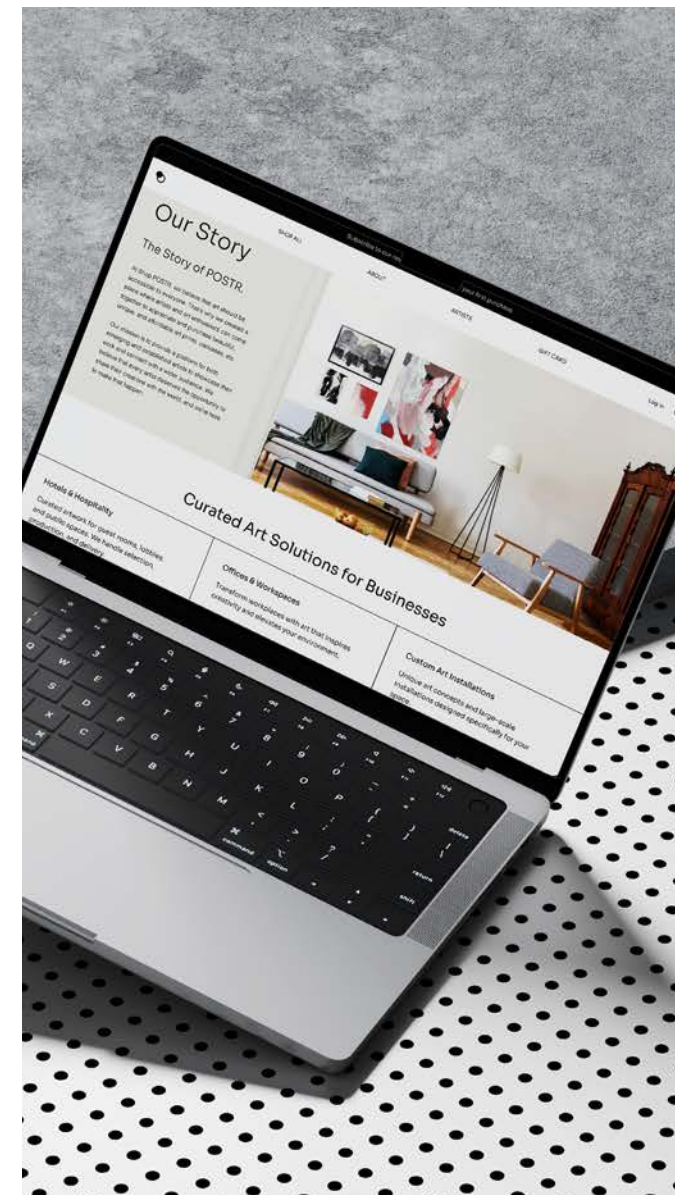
Subscribe to our nev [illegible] your first purchase

SHOP ALL

ABOUT

ARTISTS

GIFT CARD

Log in

Our Story

The Story of POSTR

At Shop POSTR, we believe that art should be accessible to everyone. That's why we created a place where artists and art enthusiasts can come together to appreciate and purchase beautiful, unique, and affordable art prints, canvases, etc.

Our mission is to provide a platform for both emerging and established artists to showcase their work and connect with a wider audience. We believe that every artist deserves the opportunity to share their creativity with the world, and we're here to make that happen.

Curated Art Solutions for Businesses

Hotels & Hospitality

Curated artwork for guest rooms, lobbies, and public spaces. We handle selection, production, and delivery.

Offices & Workspaces

Transform workplaces with art that inspires creativity and elevates your environment.

Custom Art Installations

Unique art concepts and large-scale installations designed specifically for your space.

command

option

return

shift

delete